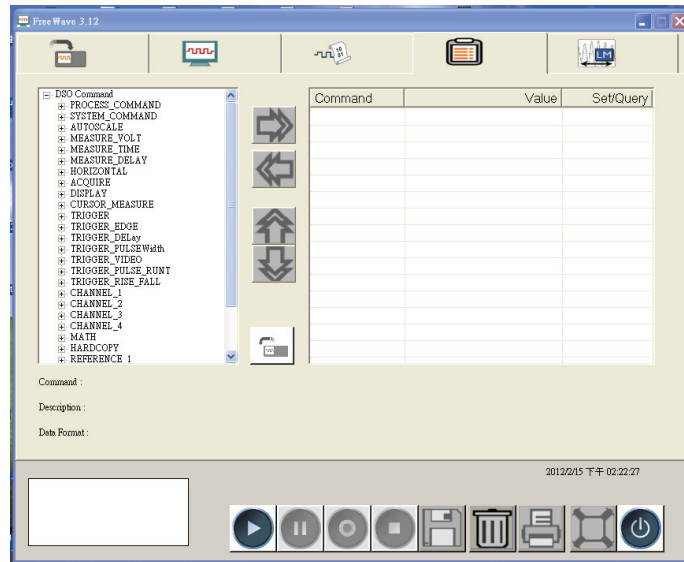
Free Wave 3.12

LM

DSO Command
PROCESS_COMMAND
SYSTEM_COMMAND
AUTOSCALE
MEASURE_VOLT
MEASURE_TIME
MEASURE_DELAY
HORIZONTAL
ACQUIRE
DISPLAY
CURSOR_MEASURE
TRIGGER
TRIGGER_EDGE
TRIGGER_DELay
TRIGGER_PULSEWidth
TRIGGER_VIDEO
TRIGGER_PULSE_RUNT
TRIGGER_RISE_FALL
CHANNEL_1
CHANNEL_2
CHANNEL_3
CHANNEL_4
MATH
HARDCOPY
REFERENCE 1

| Command | Value | Set/Query |
|---|---|---|

Command :

Description :

Data Format :

2012/2/15 下午 02:22:27